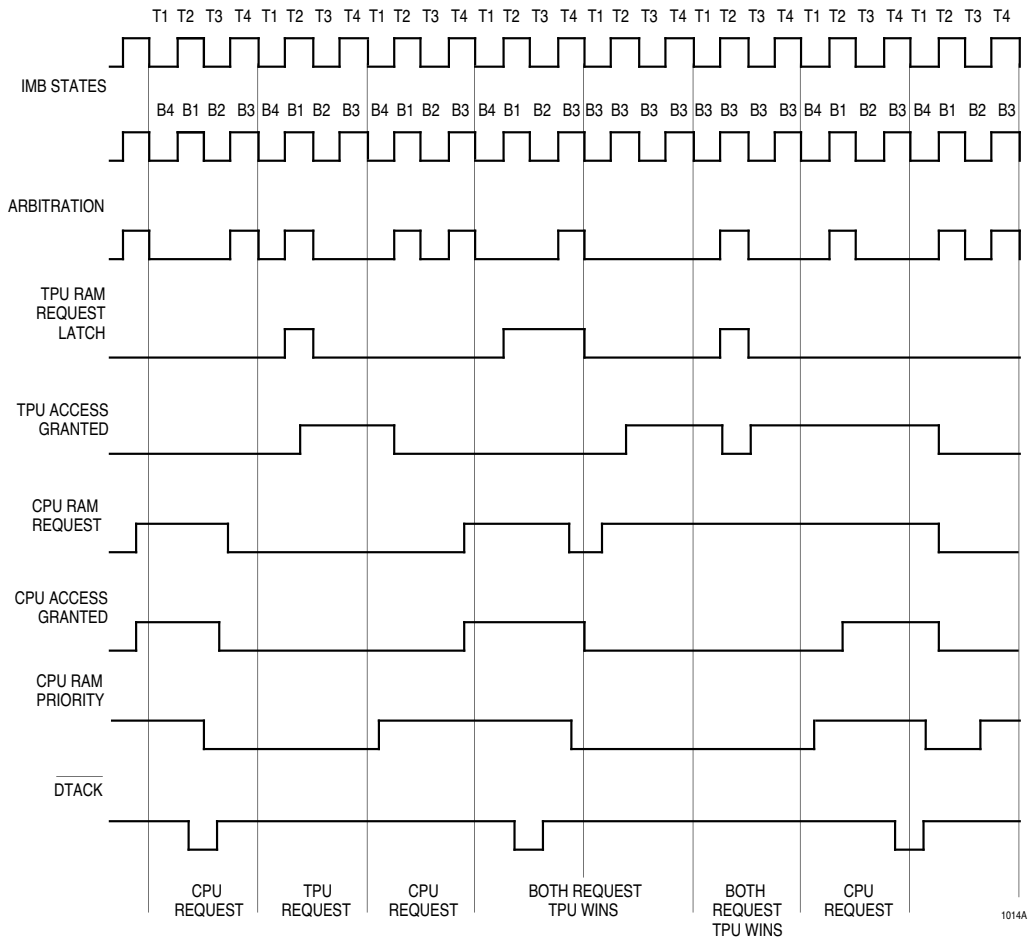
T1 T2 T3 T4 T1 T2 T3 T4 T1 T2 T3 T4 T1 T2 T3 T4 T1 T2 T3 T4 T1 T2 T3 T4 T1 T2 T3 T4 T1 T2 T3 T4

IMB STATES

B4 B1 B2 B3 B4 B1 B2 B3 B4 B1 B2 B3 B4 B1 B2 B3 B3 B3 B3 B3 B3 B3 B3 B3 B4 B1 B2 B3 B4 B1 B2 B3

ARBITRATION

TPU RAM REQUEST LATCH

TPU ACCESS GRANTED

CPU RAM REQUEST

CPU ACCESS GRANTED

CPU RAM PRIORITY

$\overline{DTACK}$

CPU REQUEST

TPU REQUEST

CPU REQUEST

BOTH REQUEST TPU WINS

BOTH REQUEST TPU WINS

CPU REQUEST

1014A